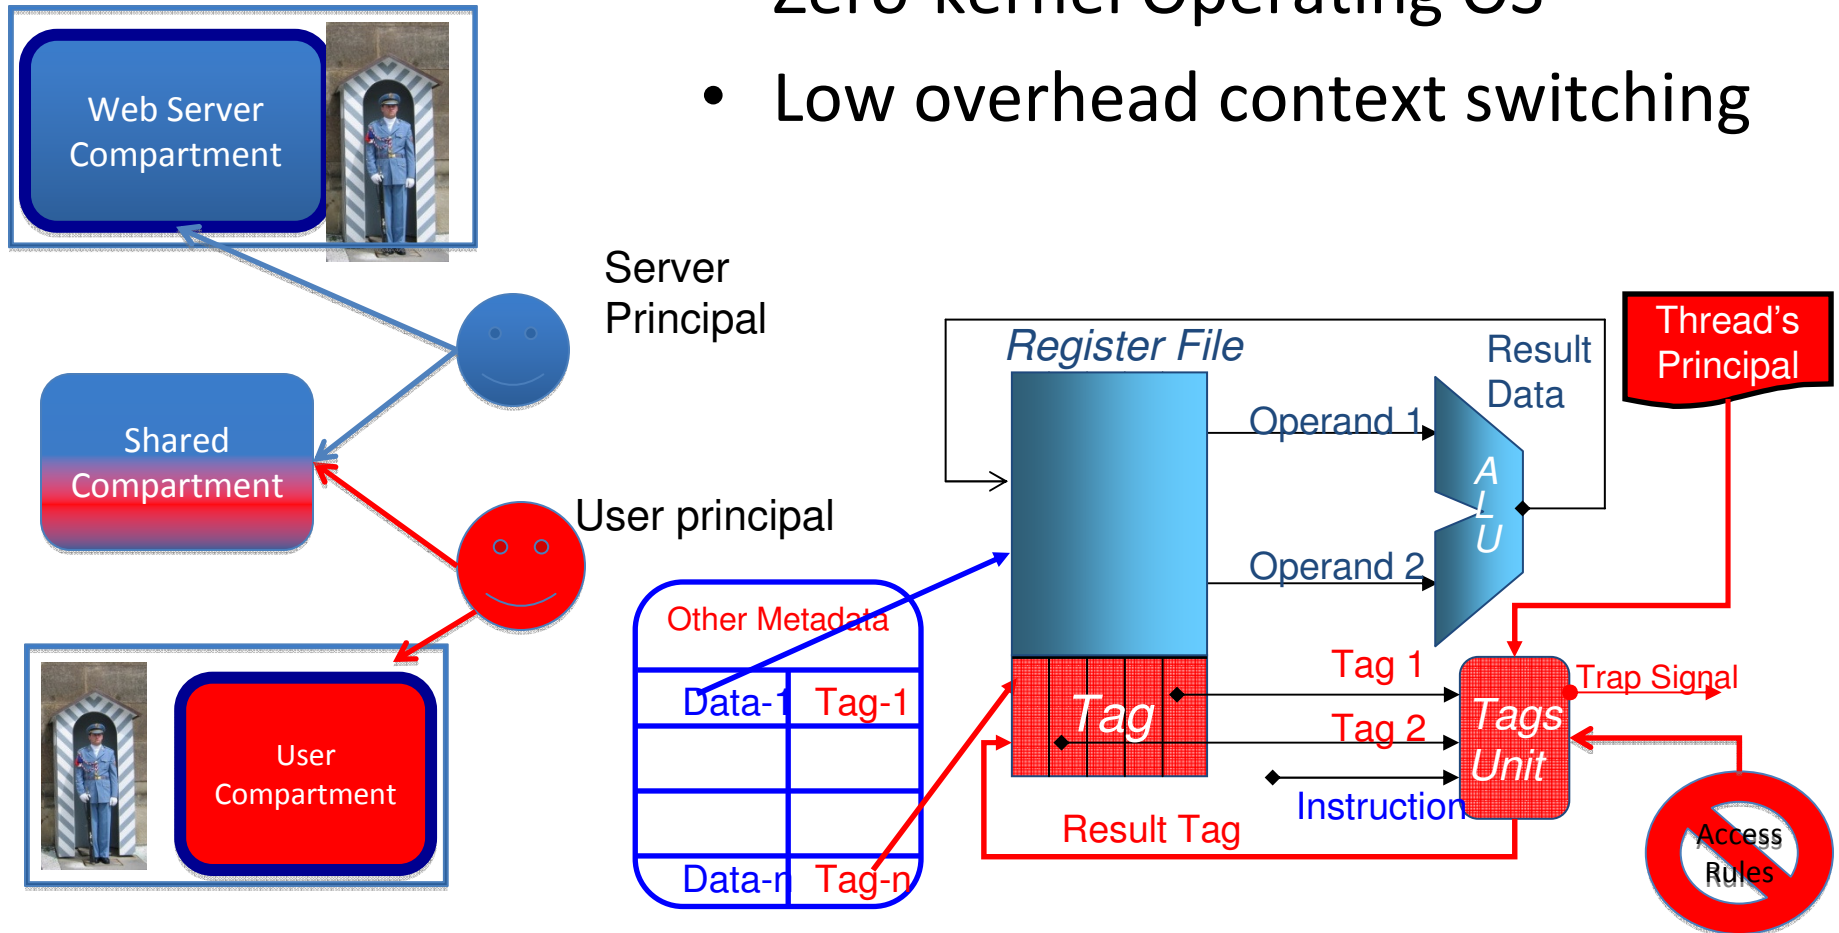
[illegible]

• Low overhead context switching

Web Server Compartment

Server Principal

Shared Compartment

User principal

User Compartment

Register File

Result Data

Thread's Principal

Operand 1

A L U

Operand 2

Other Metadata

Data-1 Tag-1

Data-n Tag-n

Tag

Tag 1

Tag 2

Tags Unit

Trap Signal

Instruction

Result Tag

Access Rules